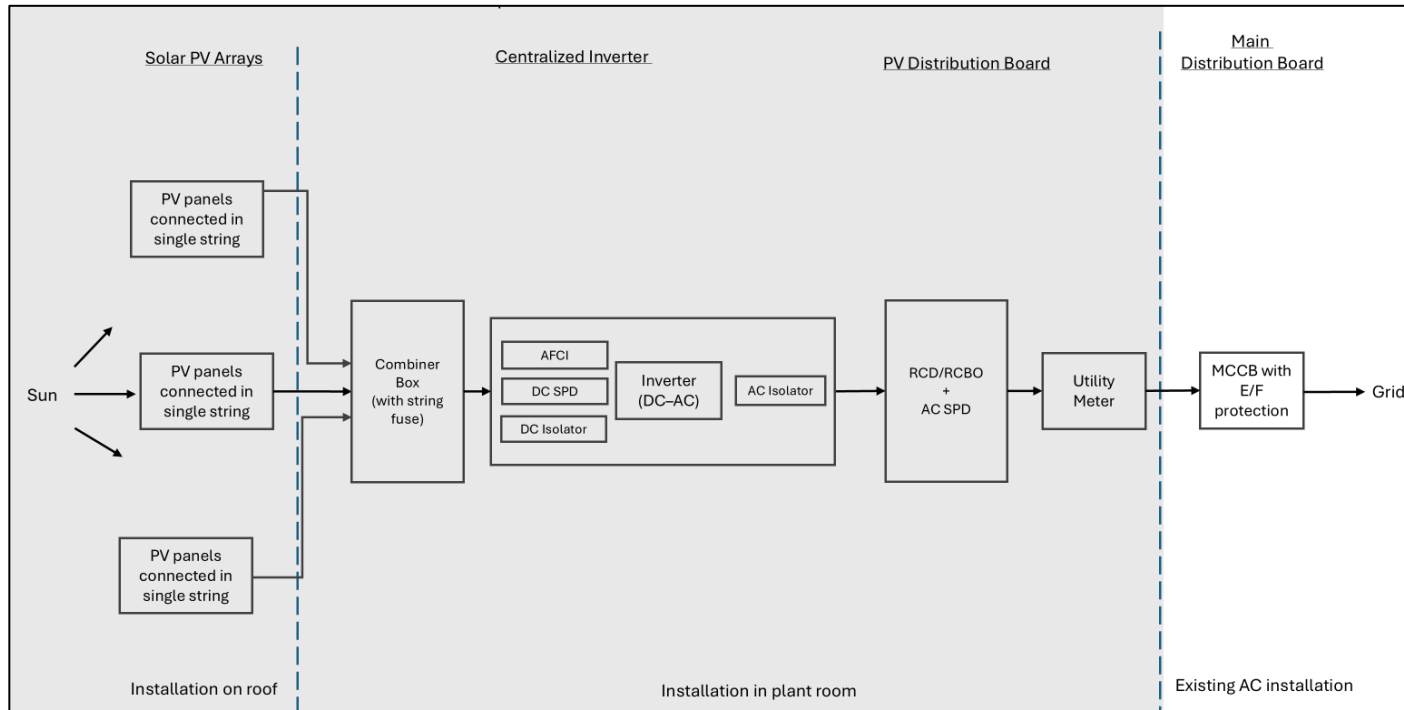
Solar PV Arrays

Centralized Inverter

PV Distribution Board

Main Distribution Board

PV panels connected in single string

Sun

PV panels connected in single string

PV panels connected in single string

Combiner Box (with string fuse)

AFCI

DC SPD

DC Isolator

Inverter (DC–AC)

AC Isolator

RCD/RCBO + AC SPD

Utility Meter

MCCB with E/F protection

Grid

Installation on roof

Installation in plant room

Existing AC installation